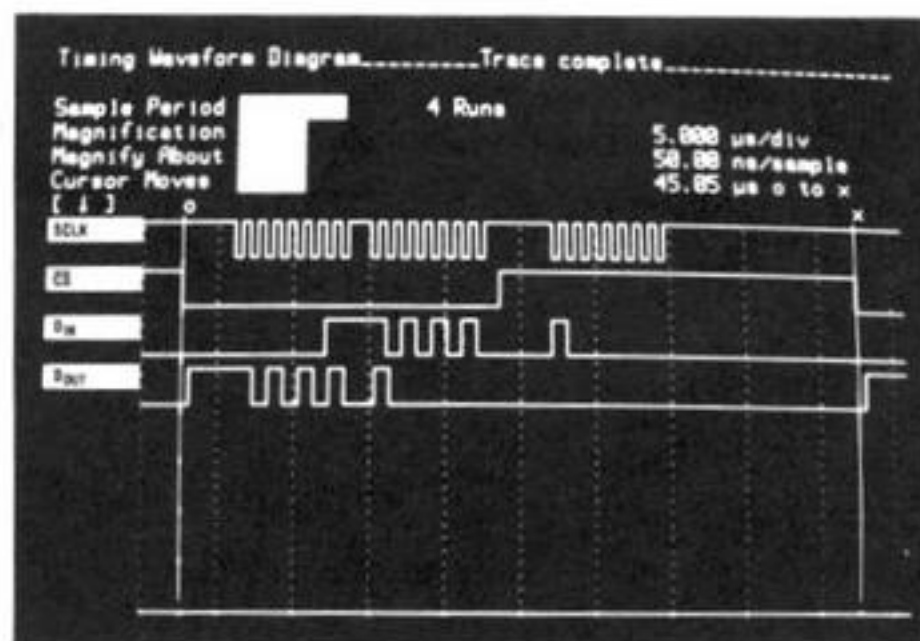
Timing Waveform Diagram_________Trace complete_________________

Sample Period
Magnification
Magnify About
Cursor Moves
[ ↓ ]

4 Runs

5.000 μs/div
50.00 ns/sample
45.05 μs o to x

o

x

SCLK

CS

$D_{IN}$

$D_{OUT}$